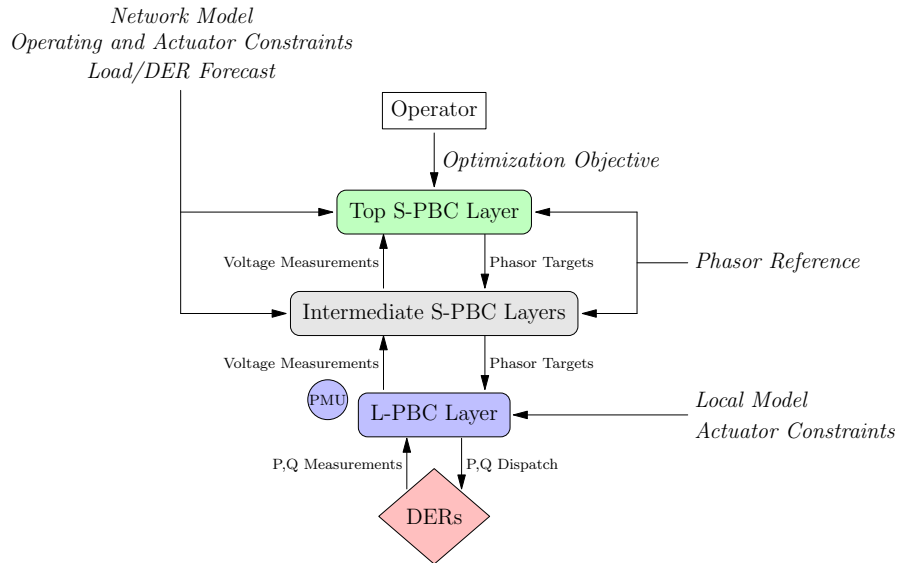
Network Model
Operating and Actuator Constraints
Load/DER Forecast

Operator

Optimization Objective

Top S-PBC Layer

Voltage Measurements

Phasor Targets

Phasor Reference

Intermediate S-PBC Layers

Voltage Measurements

Phasor Targets

PMU

L-PBC Layer

Local Model
Actuator Constraints

P,Q Measurements

P,Q Dispatch

DERs